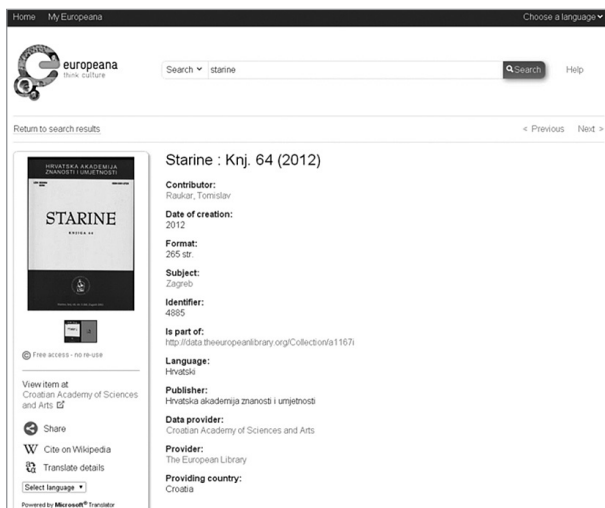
Home My Europeana

Choose a language

europeana
think culture

Search starine

Search

Help

Return to search results

< Previous Next >

HRVATSKA AKADEMIJA ZNANOSTI I UMJETNOSTI

STARINE

KNJIGA 64

Free access - no re-use

View item at
Croatian Academy of Sciences and Arts

Share

Cite on Wikipedia

Translate details

Select language

Powered by Microsoft® Translator

Starine : Knj. 64 (2012)

Contributor:
Raukar, Tomislav

Date of creation:
2012

Format:
265 str.

Subject:
Zagreb

Identifier:
4885

Is part of:
http://data.theeuropeanlibrary.org/Collection/a1167i

Language:
Hrvatski

Publisher:
Hrvatska akademija znanosti i umjetnosti

Data provider:
Croatian Academy of Sciences and Arts

Provider:
The European Library

Providing country:
Croatia